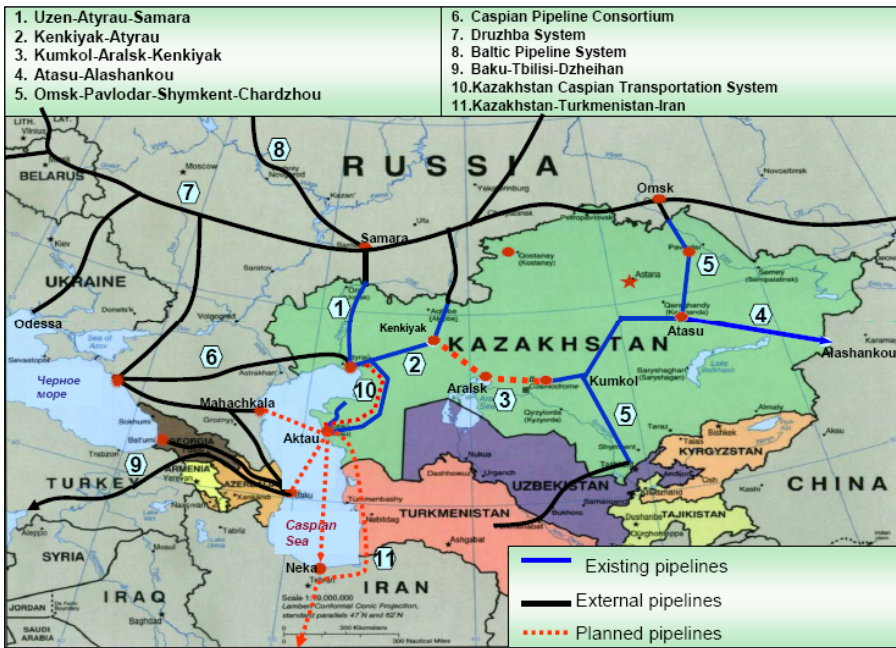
1. Uzen-Atyrau-Samara
2. Kenkiyak-Atyrau
3. Kumkol-Aralsk-Kenkiyak
4. Atasu-Alashankou
5. Omsk-Pavlodar-Shymkent-Chardzhou

6. Caspian Pipeline Consortium
7. Druzhba System
8. Baltic Pipeline System
9. Baku-Tbilisi-Dzheihan
10. Kazakhstan Caspian Transportation System
11. Kazakhstan-Turkmenistan-Iran

RUSSIA
BELARUS
UKRAINE
KAZAKHSTAN
CHINA
TURKEY
SYRIA
IRAQ
IRAN
TURKMENISTAN
UZBEKISTAN
KYRGYZSTAN
TAJIKISTAN
GEORGIA
ARMENIA
AZERBAIJAN
JORDAN
SAUDI ARABIA

Moscow
Samara
Omsk
Odessa
Черное море
Mahachkala
Aktau
Kenkiyak
Aralsk
Kumkol
Atasu
Alashankou
Astana
Caspian Sea
Neka
Baku
Aleppo
Baghdad
Ashgabat
Kazan
Novosibirsk
Pavlodar
Karaganda
Volgograd
Saratov
Grozny
Batumi
Trabzon
Yerevan
Tbilisi
Kiev
Vilnius
Yekaterinburg
Petropavlovsk
Kostanay
Semey
Almaty
Bishkek
Taraz
Shymkent
Dushanbe
Samarkand
Bukhoro
Kashi
Urgench
Dashhowuz
Turkmenbashy
Nebitdag
Tehran

1 2 3 4 5 6 7 8 9 10 11

Scale 1:10,000,000
Lambert Conformal Conic Projection, standard parallels 47°N and 62°N
300 Kilometers
300 Nautical Miles

Existing pipelines
External pipelines
Planned pipelines